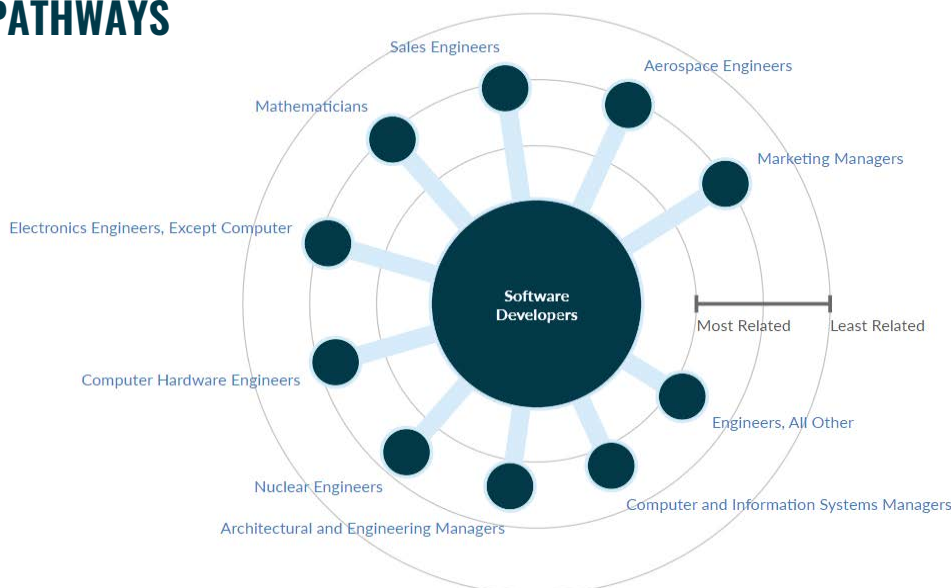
PATHWAYS

Sales Engineers

Aerospace Engineers

Mathematicians

Marketing Managers

Electronics Engineers, Except Computer

Software Developers

Most Related

Least Related

Computer Hardware Engineers

Engineers, All Other

Nuclear Engineers

Computer and Information Systems Managers

Architectural and Engineering Managers